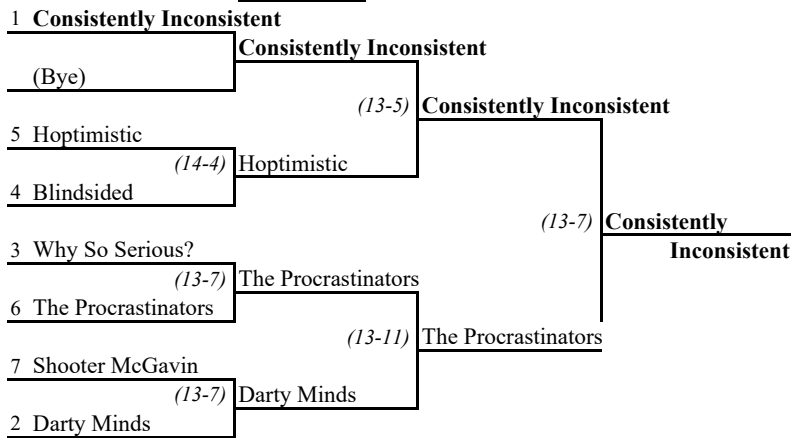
1 **Consistently Inconsistent**

(Bye)

**Consistently Inconsistent**

5 Hoptimistic

4 Blindsided

(14-4) Hoptimistic

(13-5) **Consistently Inconsistent**

3 Why So Serious?

6 The Procrastinators

(13-7) The Procrastinators

7 Shooter McGavin

2 Darty Minds

(13-7) Darty Minds

(13-11) The Procrastinators

(13-7) **Consistently Inconsistent**